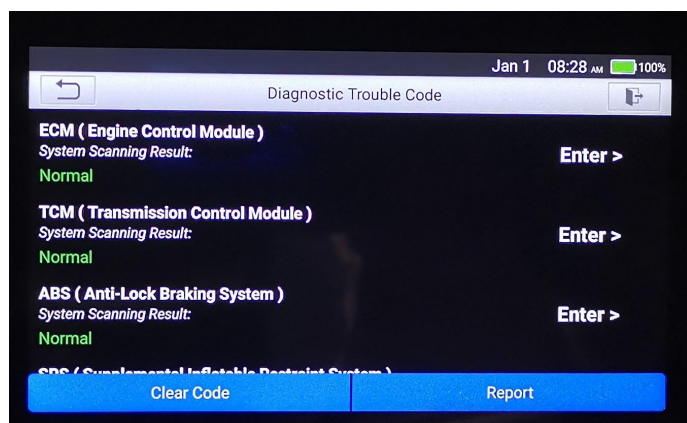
Jan 1 08:28 AM 100%

Diagnostic Trouble Code

ECM ( Engine Control Module )
System Scanning Result:
Normal
Enter >

TCM ( Transmission Control Module )
System Scanning Result:
Normal
Enter >

ABS ( Anti-Lock Braking System )
System Scanning Result:
Normal
Enter >

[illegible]

Clear Code

Report